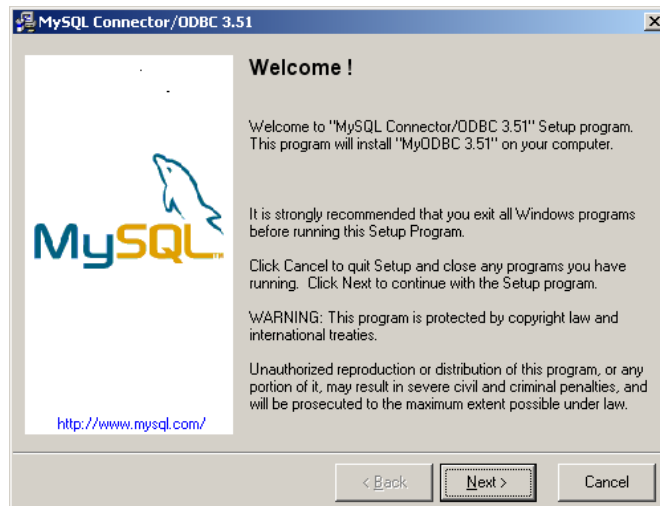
MySQL Connector/ODBC 3.51

MySQL

http://www.mysql.com/

Welcome !

Welcome to "MySQL Connector/ODBC 3.51" Setup program. This program will install "MyODBC 3.51" on your computer.

It is strongly recommended that you exit all Windows programs before running this Setup Program.

Click Cancel to quit Setup and close any programs you have running. Click Next to continue with the Setup program.

WARNING: This program is protected by copyright law and international treaties.

Unauthorized reproduction or distribution of this program, or any portion of it, may result in severe civil and criminal penalties, and will be prosecuted to the maximum extent possible under law.

< Back

Next >

Cancel